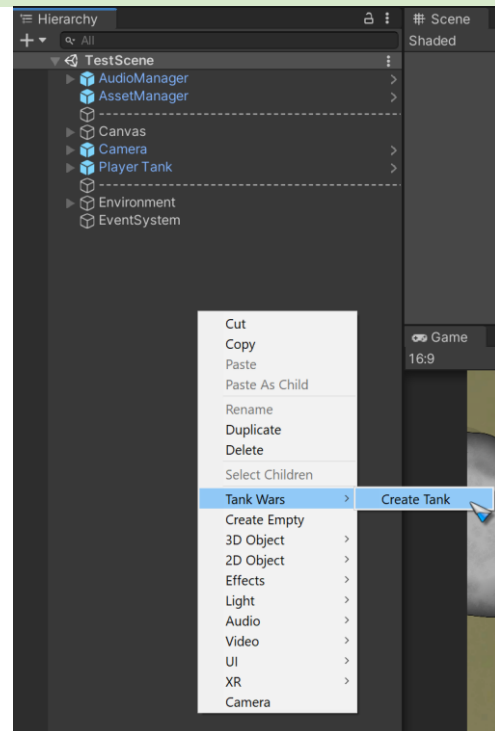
Hierarchy
All
TestScene
AudioManager
AssetManager
---------------
Canvas
Camera
Player Tank
---------------
Environment
EventSystem

Scene
Shaded

Game
16:9

Cut
Copy
Paste
Paste As Child
Rename
Duplicate
Delete
Select Children
Tank Wars
Create Empty
3D Object
2D Object
Effects
Light
Audio
Video
UI
XR
Camera

Create Tank